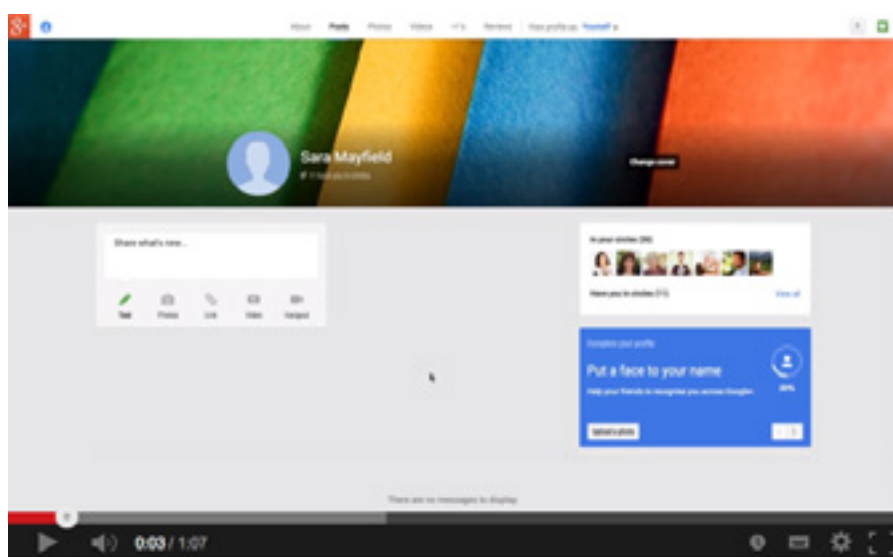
About Posts Photos Videos +1's Reviews View profile as: Yourself

Sara Mayfield

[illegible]

Change cover

Share what's new...

Text Photos Link Video Hangout

In your circles (36)

Have you in circles (11)

View all

Complete your profile

Put a face to your name

Help your friends to recognise you across Google.

Upload a photo

There are no messages to display.

0:03 / 1:07